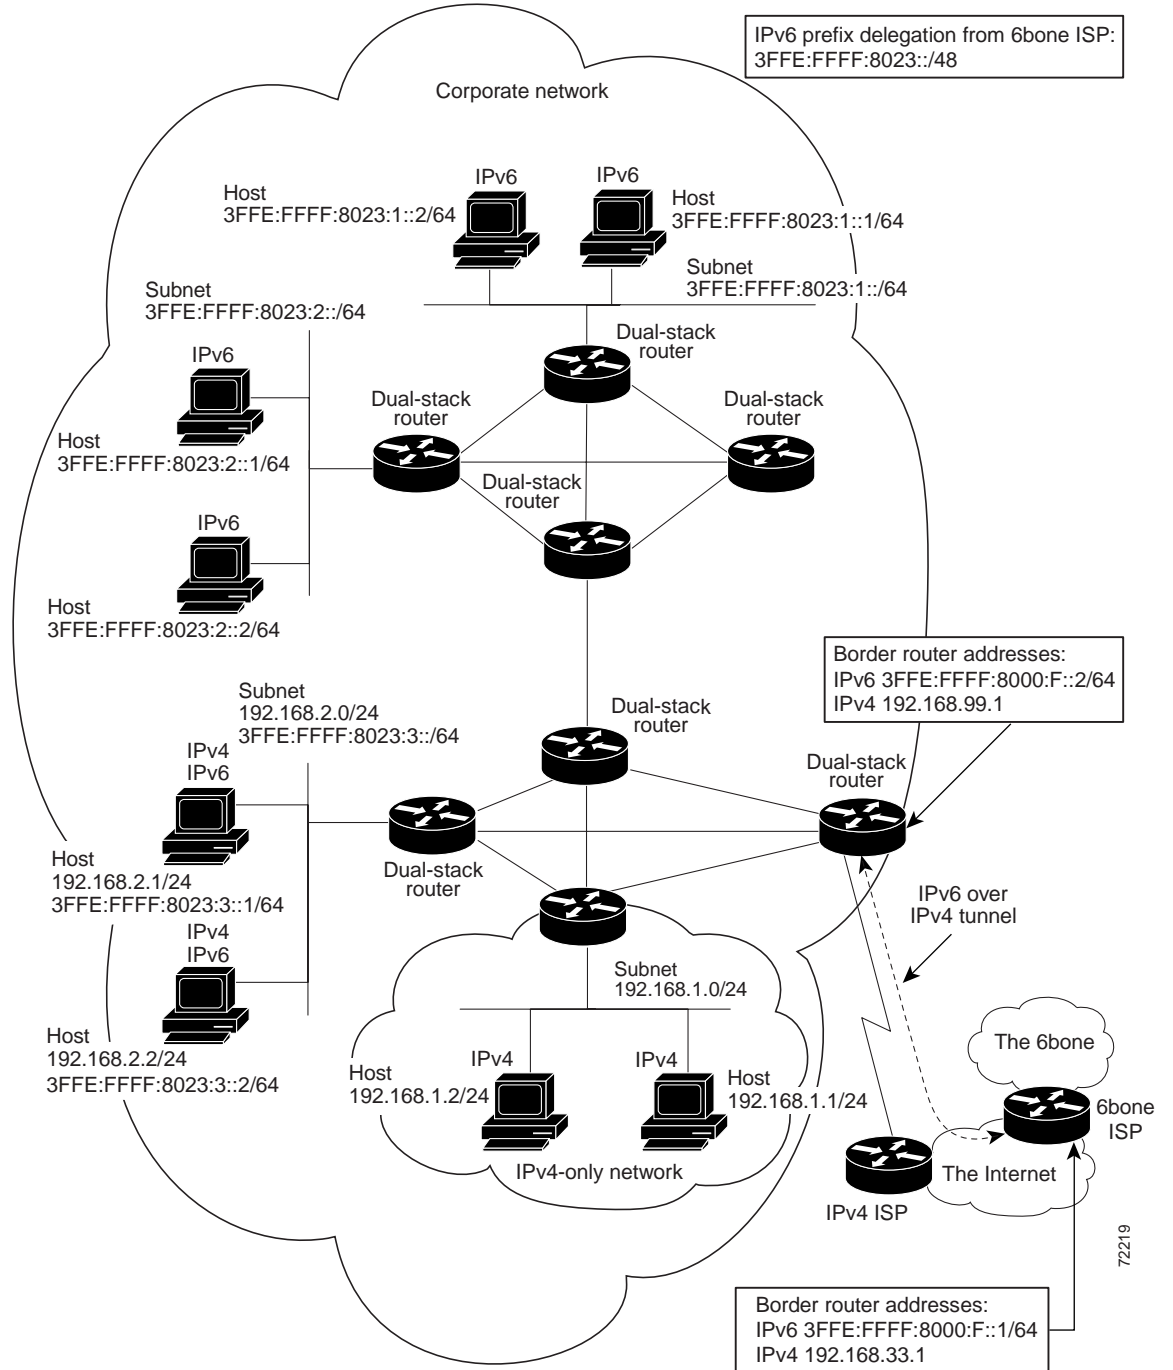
IPv6 prefix delegation from 6bone ISP:
3FFE:FFFF:8023::/48

Corporate network

Host
3FFE:FFFF:8023:1::2/64

IPv6

IPv6

Host
3FFE:FFFF:8023:1::1/64

Subnet
3FFE:FFFF:8023:1::/64

Subnet
3FFE:FFFF:8023:2::/64

Dual-stack router

IPv6

Dual-stack router

Dual-stack router

Host
3FFE:FFFF:8023:2::1/64

Dual-stack router

IPv6

Host
3FFE:FFFF:8023:2::2/64

Border router addresses:
IPv6 3FFE:FFFF:8000:F::2/64
IPv4 192.168.99.1

Subnet
192.168.2.0/24
3FFE:FFFF:8023:3::/64

Dual-stack router

IPv4
IPv6

Dual-stack router

Host
192.168.2.1/24
3FFE:FFFF:8023:3::1/64

Dual-stack router

IPv6 over IPv4 tunnel

IPv4
IPv6

Subnet
192.168.1.0/24

Host
192.168.2.2/24
3FFE:FFFF:8023:3::2/64

The 6bone

Host
192.168.1.2/24

IPv4

IPv4

Host
192.168.1.1/24

6bone ISP

IPv4-only network

The Internet

IPv4 ISP

72219

Border router addresses:
IPv6 3FFE:FFFF:8000:F::1/64
IPv4 192.168.33.1